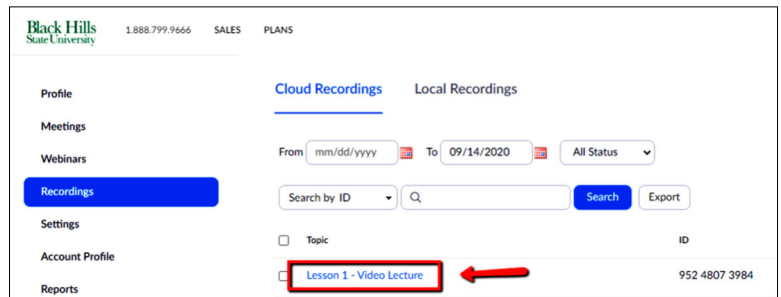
Black Hills State University

1.888.799.9666 SALES PLANS

Profile

Meetings

Webinars

Recordings

Settings

Account Profile

Reports

Cloud Recordings

Local Recordings

From mm/dd/yyyy To 09/14/2020 All Status

Search by ID

Search

Export

Topic

ID

Lesson 1 - Video Lecture

952 4807 3984